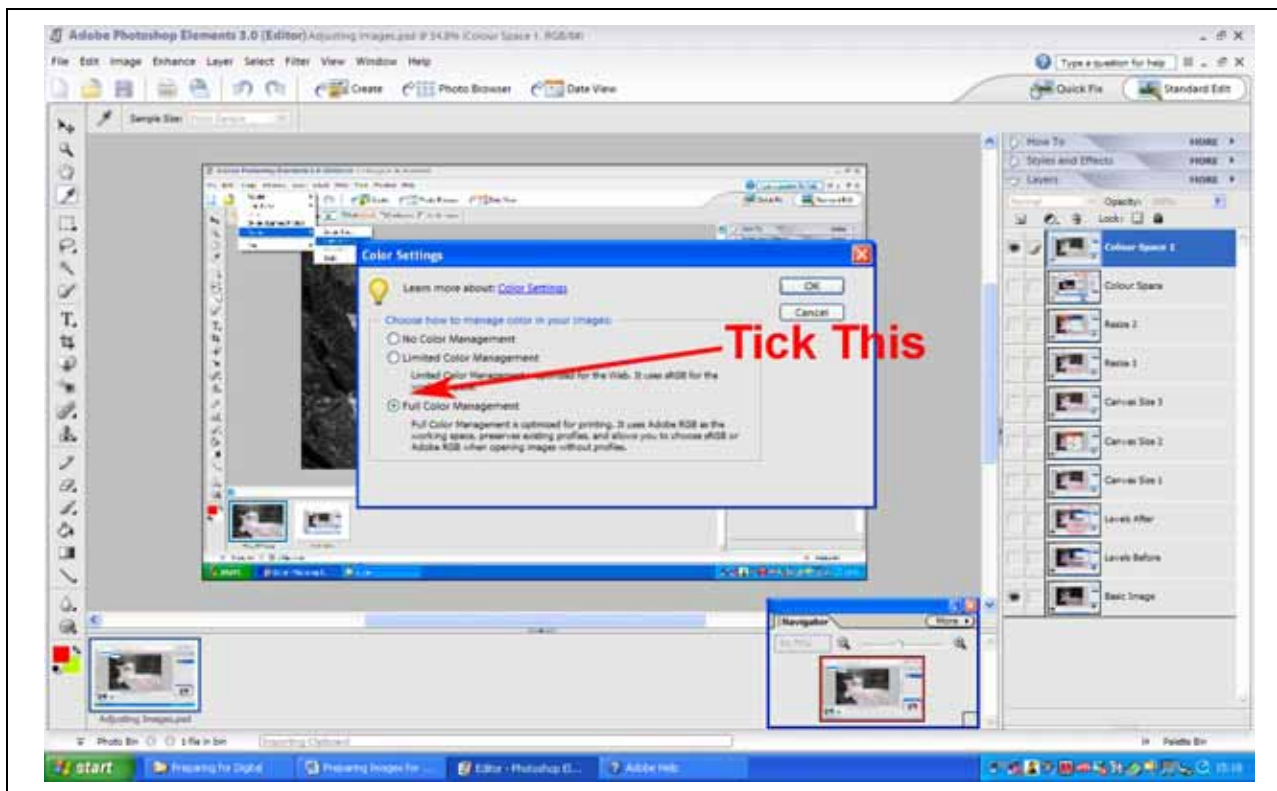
Adobe Photoshop Elements 3.0 (Editor) Adjusting Images.psd @ 34.8% (Colour Space 1, RGB/8#)

File Edit Image Enhance Layer Select Filter View Window Help

Type a question for help

Create Photo Browser Date View

Quick Fix Standard Edit

Sample Size:

How To MORE
Styles and Effects MORE
Layers MORE

Opacity:
Lock:

Colour Space 1
Colour Space
Resize 2
Resize 1
Canvas Size 3
Canvas Size 2
Canvas Size 1
Levels After
Levels Before
Basic Image

Color Settings

Learn more about: Color Settings

OK
Cancel

Choose how to manage color in your images:
No Color Management
Limited Color Management
Limited Color Management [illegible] for the Web. It uses sRGB for the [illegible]
Full Color Management
Full Color Management is optimized for printing. It uses Adobe RGB as the working space, preserves existing profiles, and allows you to choose sRGB or Adobe RGB when opening images without profiles.

Tick This

Navigator
More

Adjusting Images.psd

Photo Bin 1 file in bin Importing Clipboard Palette Bin

start Preparing for Digital Preparing Images for ... Editor - Photoshop El... Adobe Help 15:16